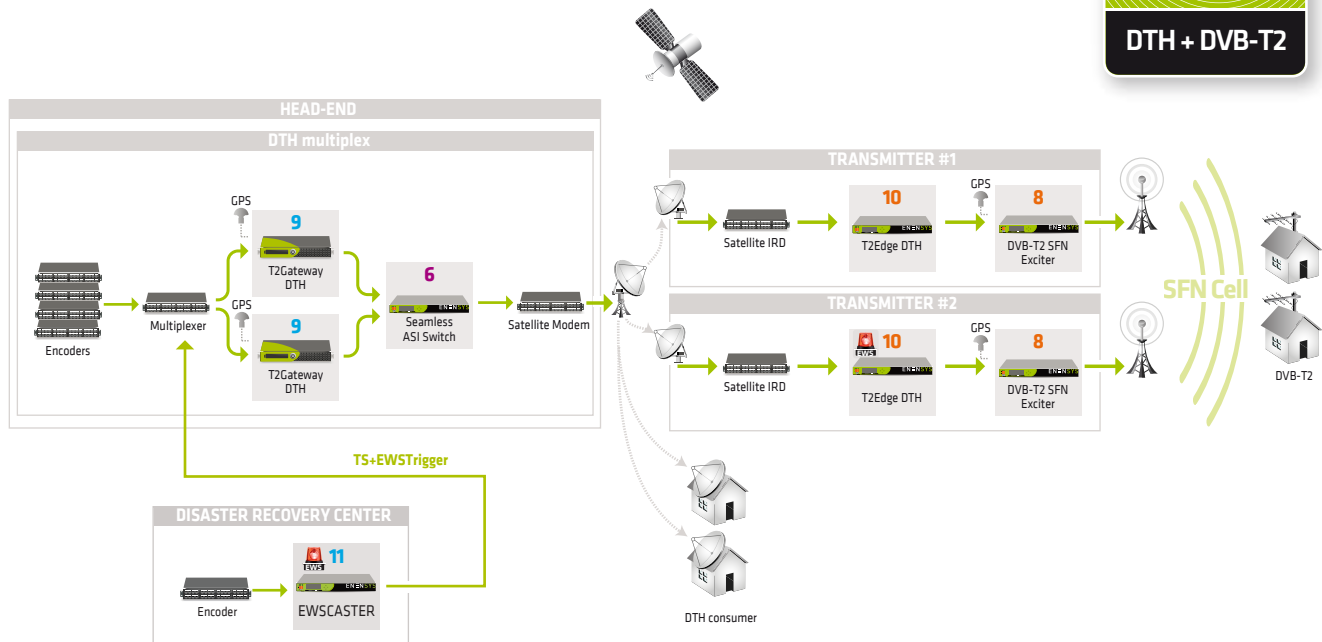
DTH + DVB-T2

HEAD-END

DTH multiplex

GPS

9

T2Gateway DTH

GPS

9

T2Gateway DTH

Encoders

Multiplexer

6

Seamless ASI Switch

Satellite Modem

TRANSMITTER #1

Satellite IRD

10

T2Edge DTH

GPS

8

DVB-T2 SFN Exciter

TRANSMITTER #2

Satellite IRD

EWS

10

T2Edge DTH

GPS

8

DVB-T2 SFN Exciter

SFN Cell

DVB-T2

TS+EWSTrigger

DISASTER RECOVERY CENTER

Encoder

EWS

11

EWSCASTER

DTH consumer